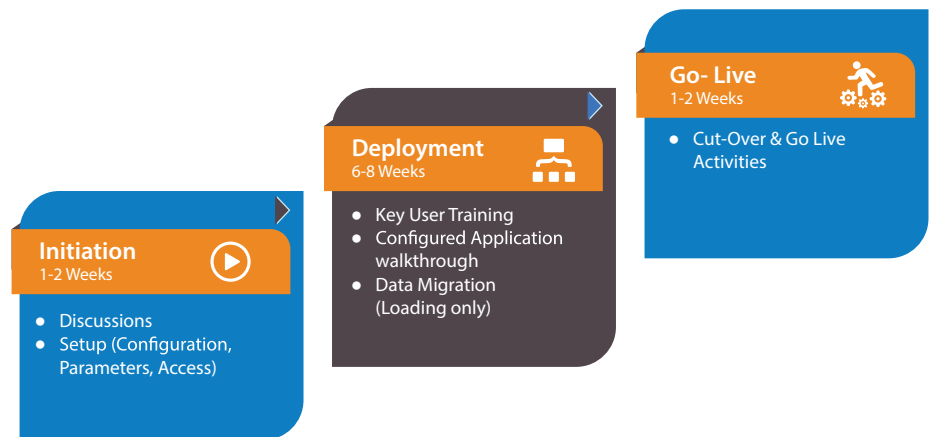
Initiation
1-2 Weeks

- Discussions
- Setup (Configuration, Parameters, Access)

Deployment
6-8 Weeks

- Key User Training
- Configured Application walkthrough
- Data Migration (Loading only)

Go- Live
1-2 Weeks

- Cut-Over & Go Live Activities